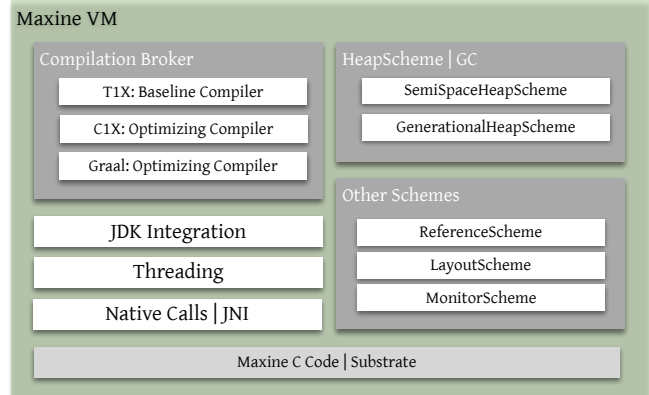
Maxine VM

Compilation Broker

T1X: Baseline Compiler

C1X: Optimizing Compiler

Graal: Optimizing Compiler

HeapScheme | GC

SemiSpaceHeapScheme

GenerationalHeapScheme

JDK Integration

Threading

Native Calls | JNI

Other Schemes

ReferenceScheme

LayoutScheme

MonitorScheme

Maxine C Code | Substrate